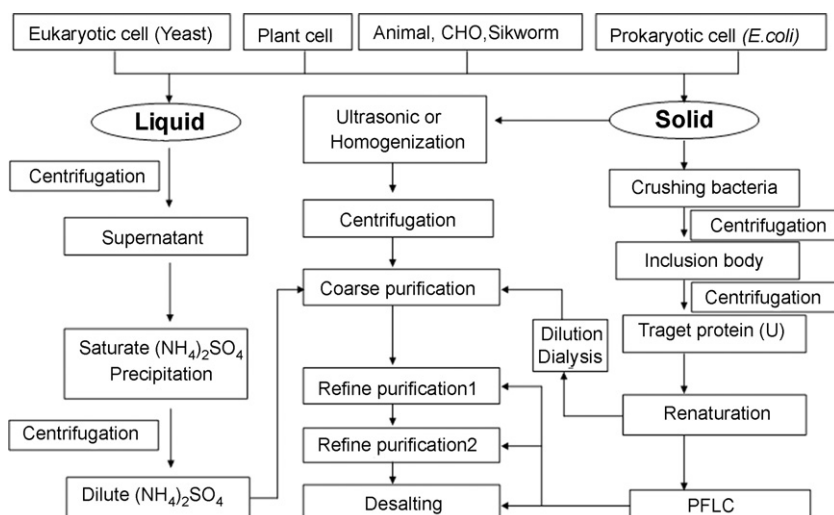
Eukaryotic cell (Yeast)

Plant cell

Animal, CHO,Sikworm

Prokaryotic cell (E.coli)

Liquid

Solid

Ultrasonic or Homogenization

Centrifugation

Crushing bacteria

Supernatant

Centrifugation

Centrifugation

Inclusion body

Coarse purification

Centrifugation

Dilution Dialysis

Traget protein (U)

Saturate $(NH_4)_2SO_4$ Precipitation

Refine purification1

Renaturation

Centrifugation

Refine purification2

Dilute $(NH_4)_2SO_4$

Desalting

PFLC